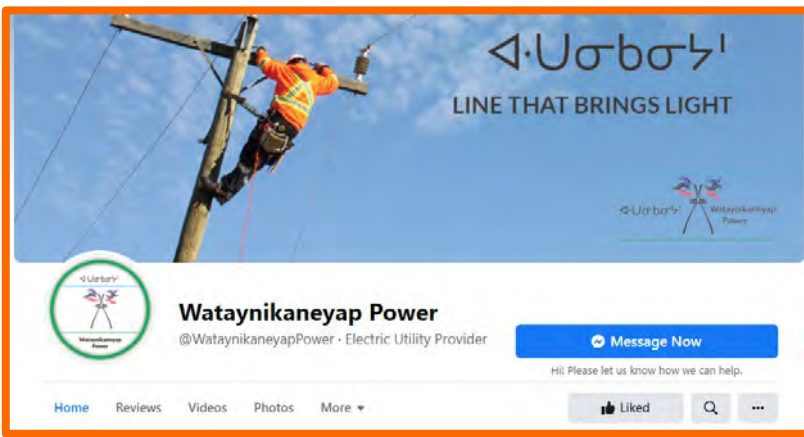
ᐋᐧᐅᓂᑲᓂᔦᑉ
LINE THAT BRINGS LIGHT

ᐋᐧᐅᓂᑲᓂᔦᑉ Wataynikaneyap Power

ᐋᐧᐅᓂᑲᓂᔦᑉ
Wataynikaneyap Power

Wataynikaneyap Power
@WataynikaneyapPower · Electric Utility Provider

Message Now
Hi! Please let us know how we can help.

Home Reviews Videos Photos More

Liked